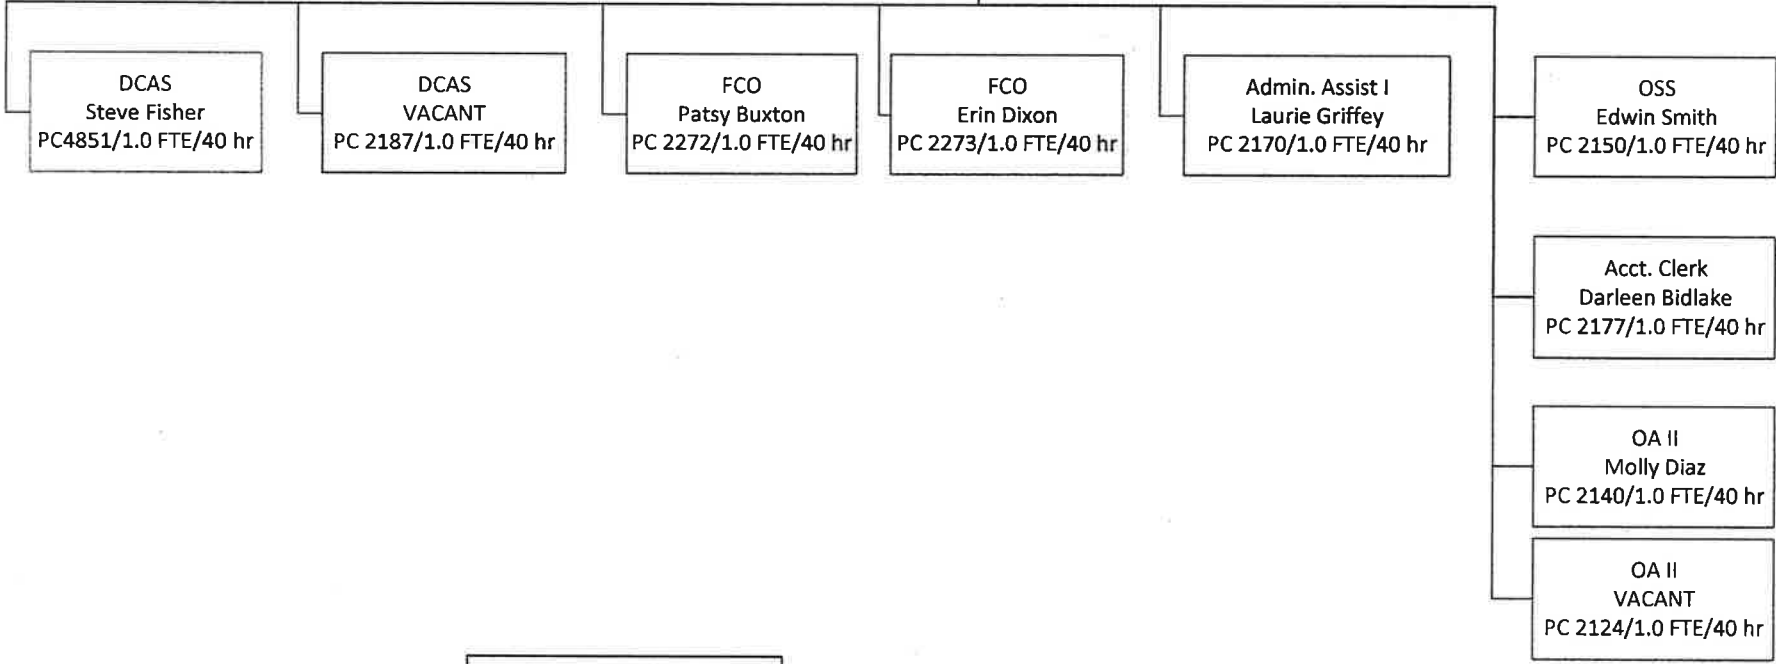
DCAS
Steve Fisher
PC4851/1.0 FTE/40 hr

DCAS
VACANT
PC 2187/1.0 FTE/40 hr

FCO
Patsy Buxton
PC 2272/1.0 FTE/40 hr

FCO
Erin Dixon
PC 2273/1.0 FTE/40 hr

Admin. Assist I
Laurie Griffey
PC 2170/1.0 FTE/40 hr

OSS
Edwin Smith
PC 2150/1.0 FTE/40 hr

Acct. Clerk
Darleen Bidlake
PC 2177/1.0 FTE/40 hr

OA II
Molly Diaz
PC 2140/1.0 FTE/40 hr

OA II
VACANT
PC 2124/1.0 FTE/40 hr